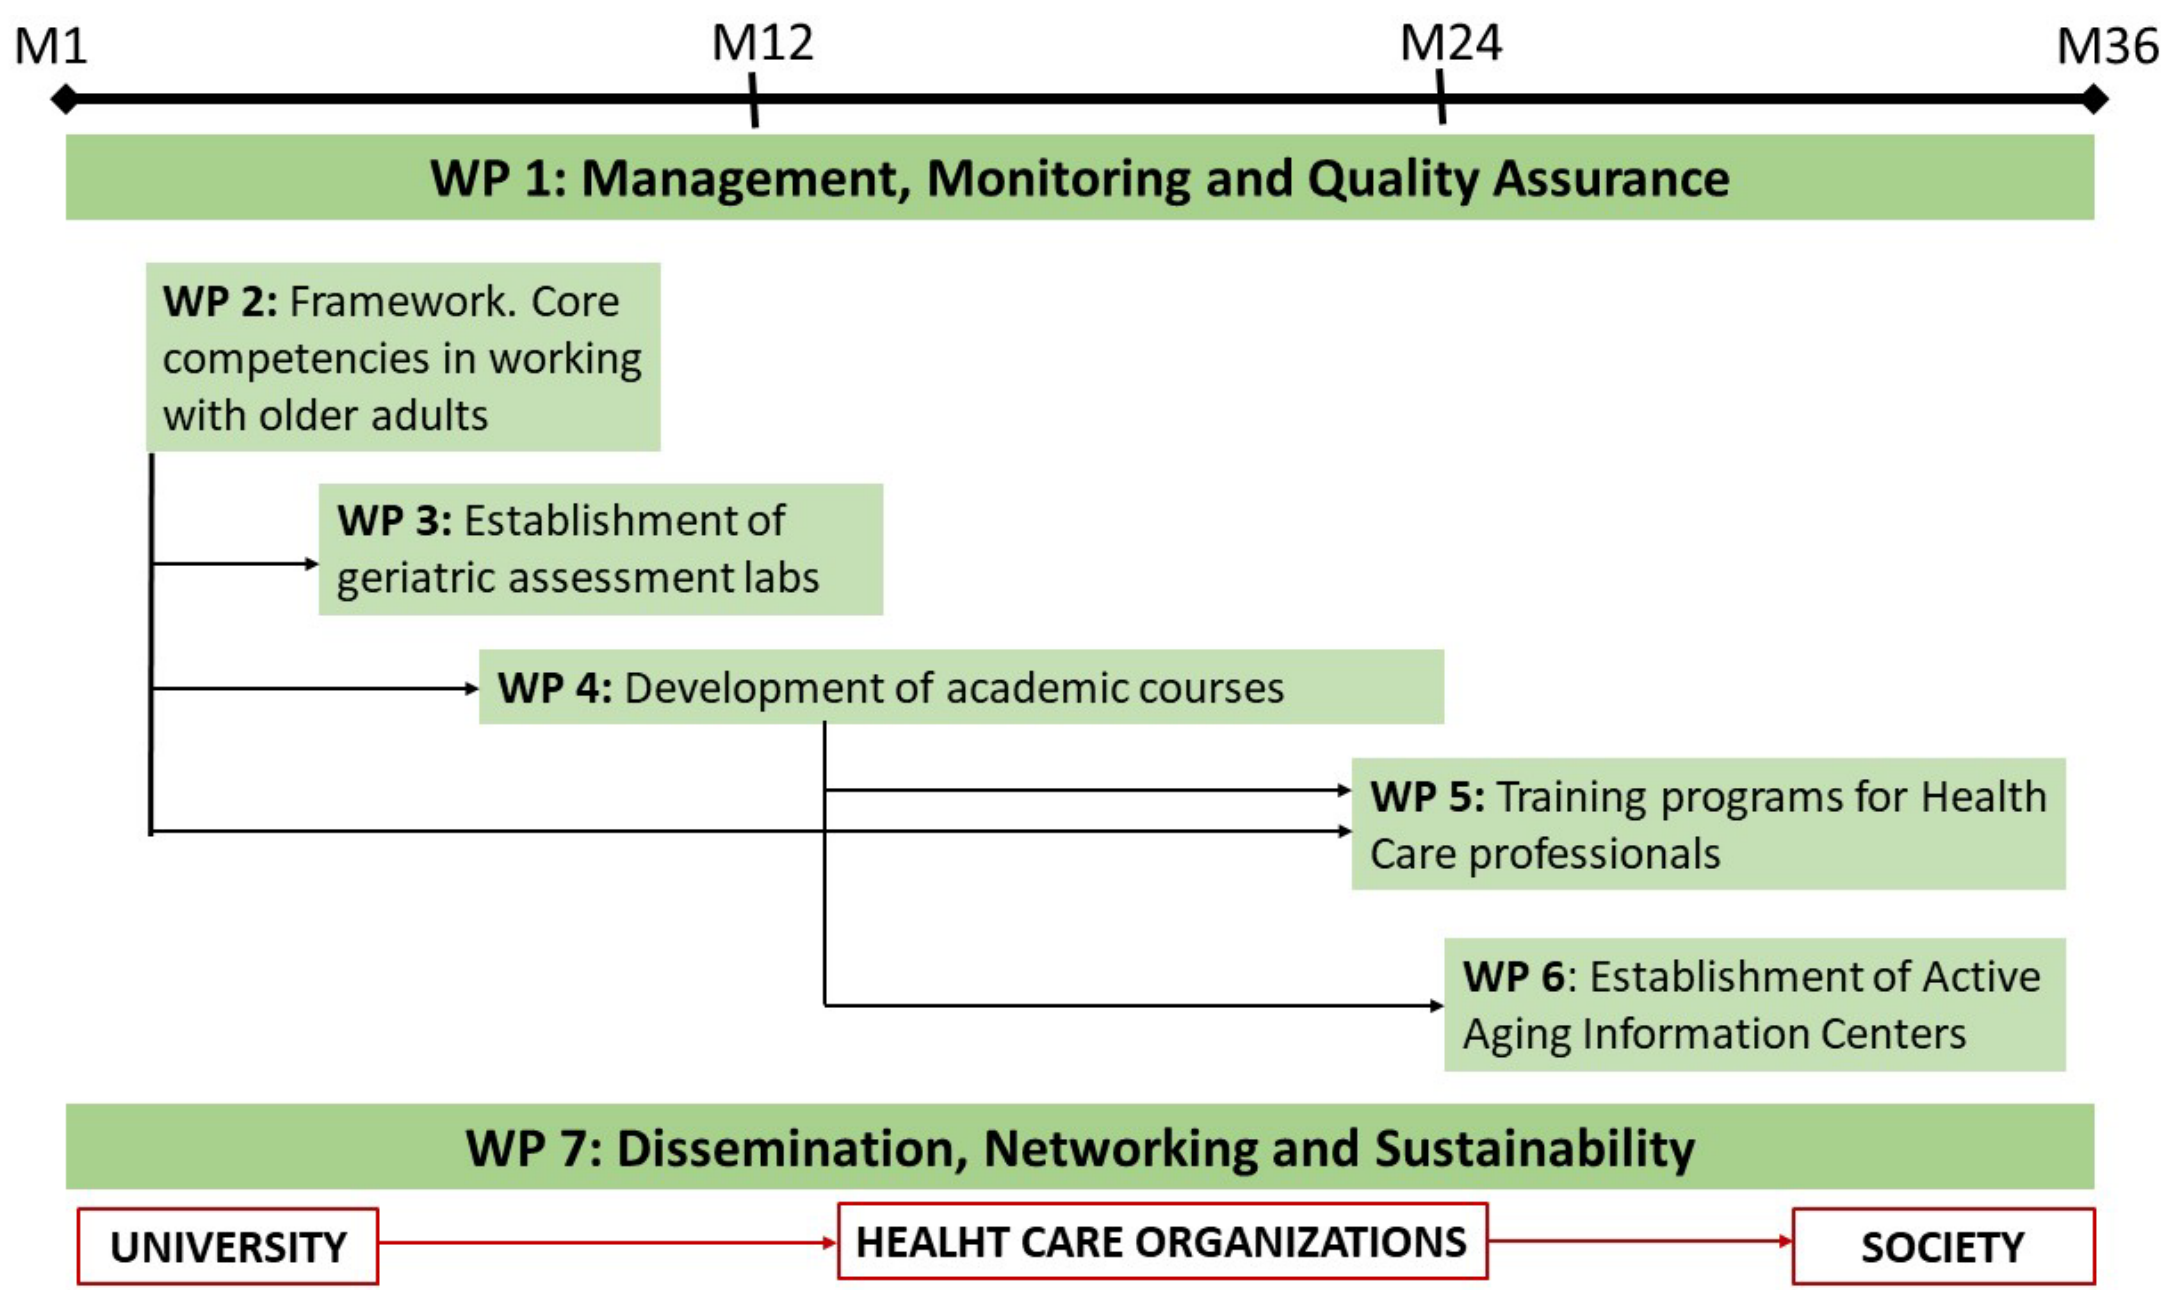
M1 M12 M24 M36

WP 1: Management, Monitoring and Quality Assurance

WP 2: Framework. Core competencies in working with older adults

WP 3: Establishment of geriatric assessment labs

WP 4: Development of academic courses

WP 5: Training programs for Health Care professionals

WP 6: Establishment of Active Aging Information Centers

WP 7: Dissemination, Networking and Sustainability

UNIVERSITY

HEALHT CARE ORGANIZATIONS

SOCIETY